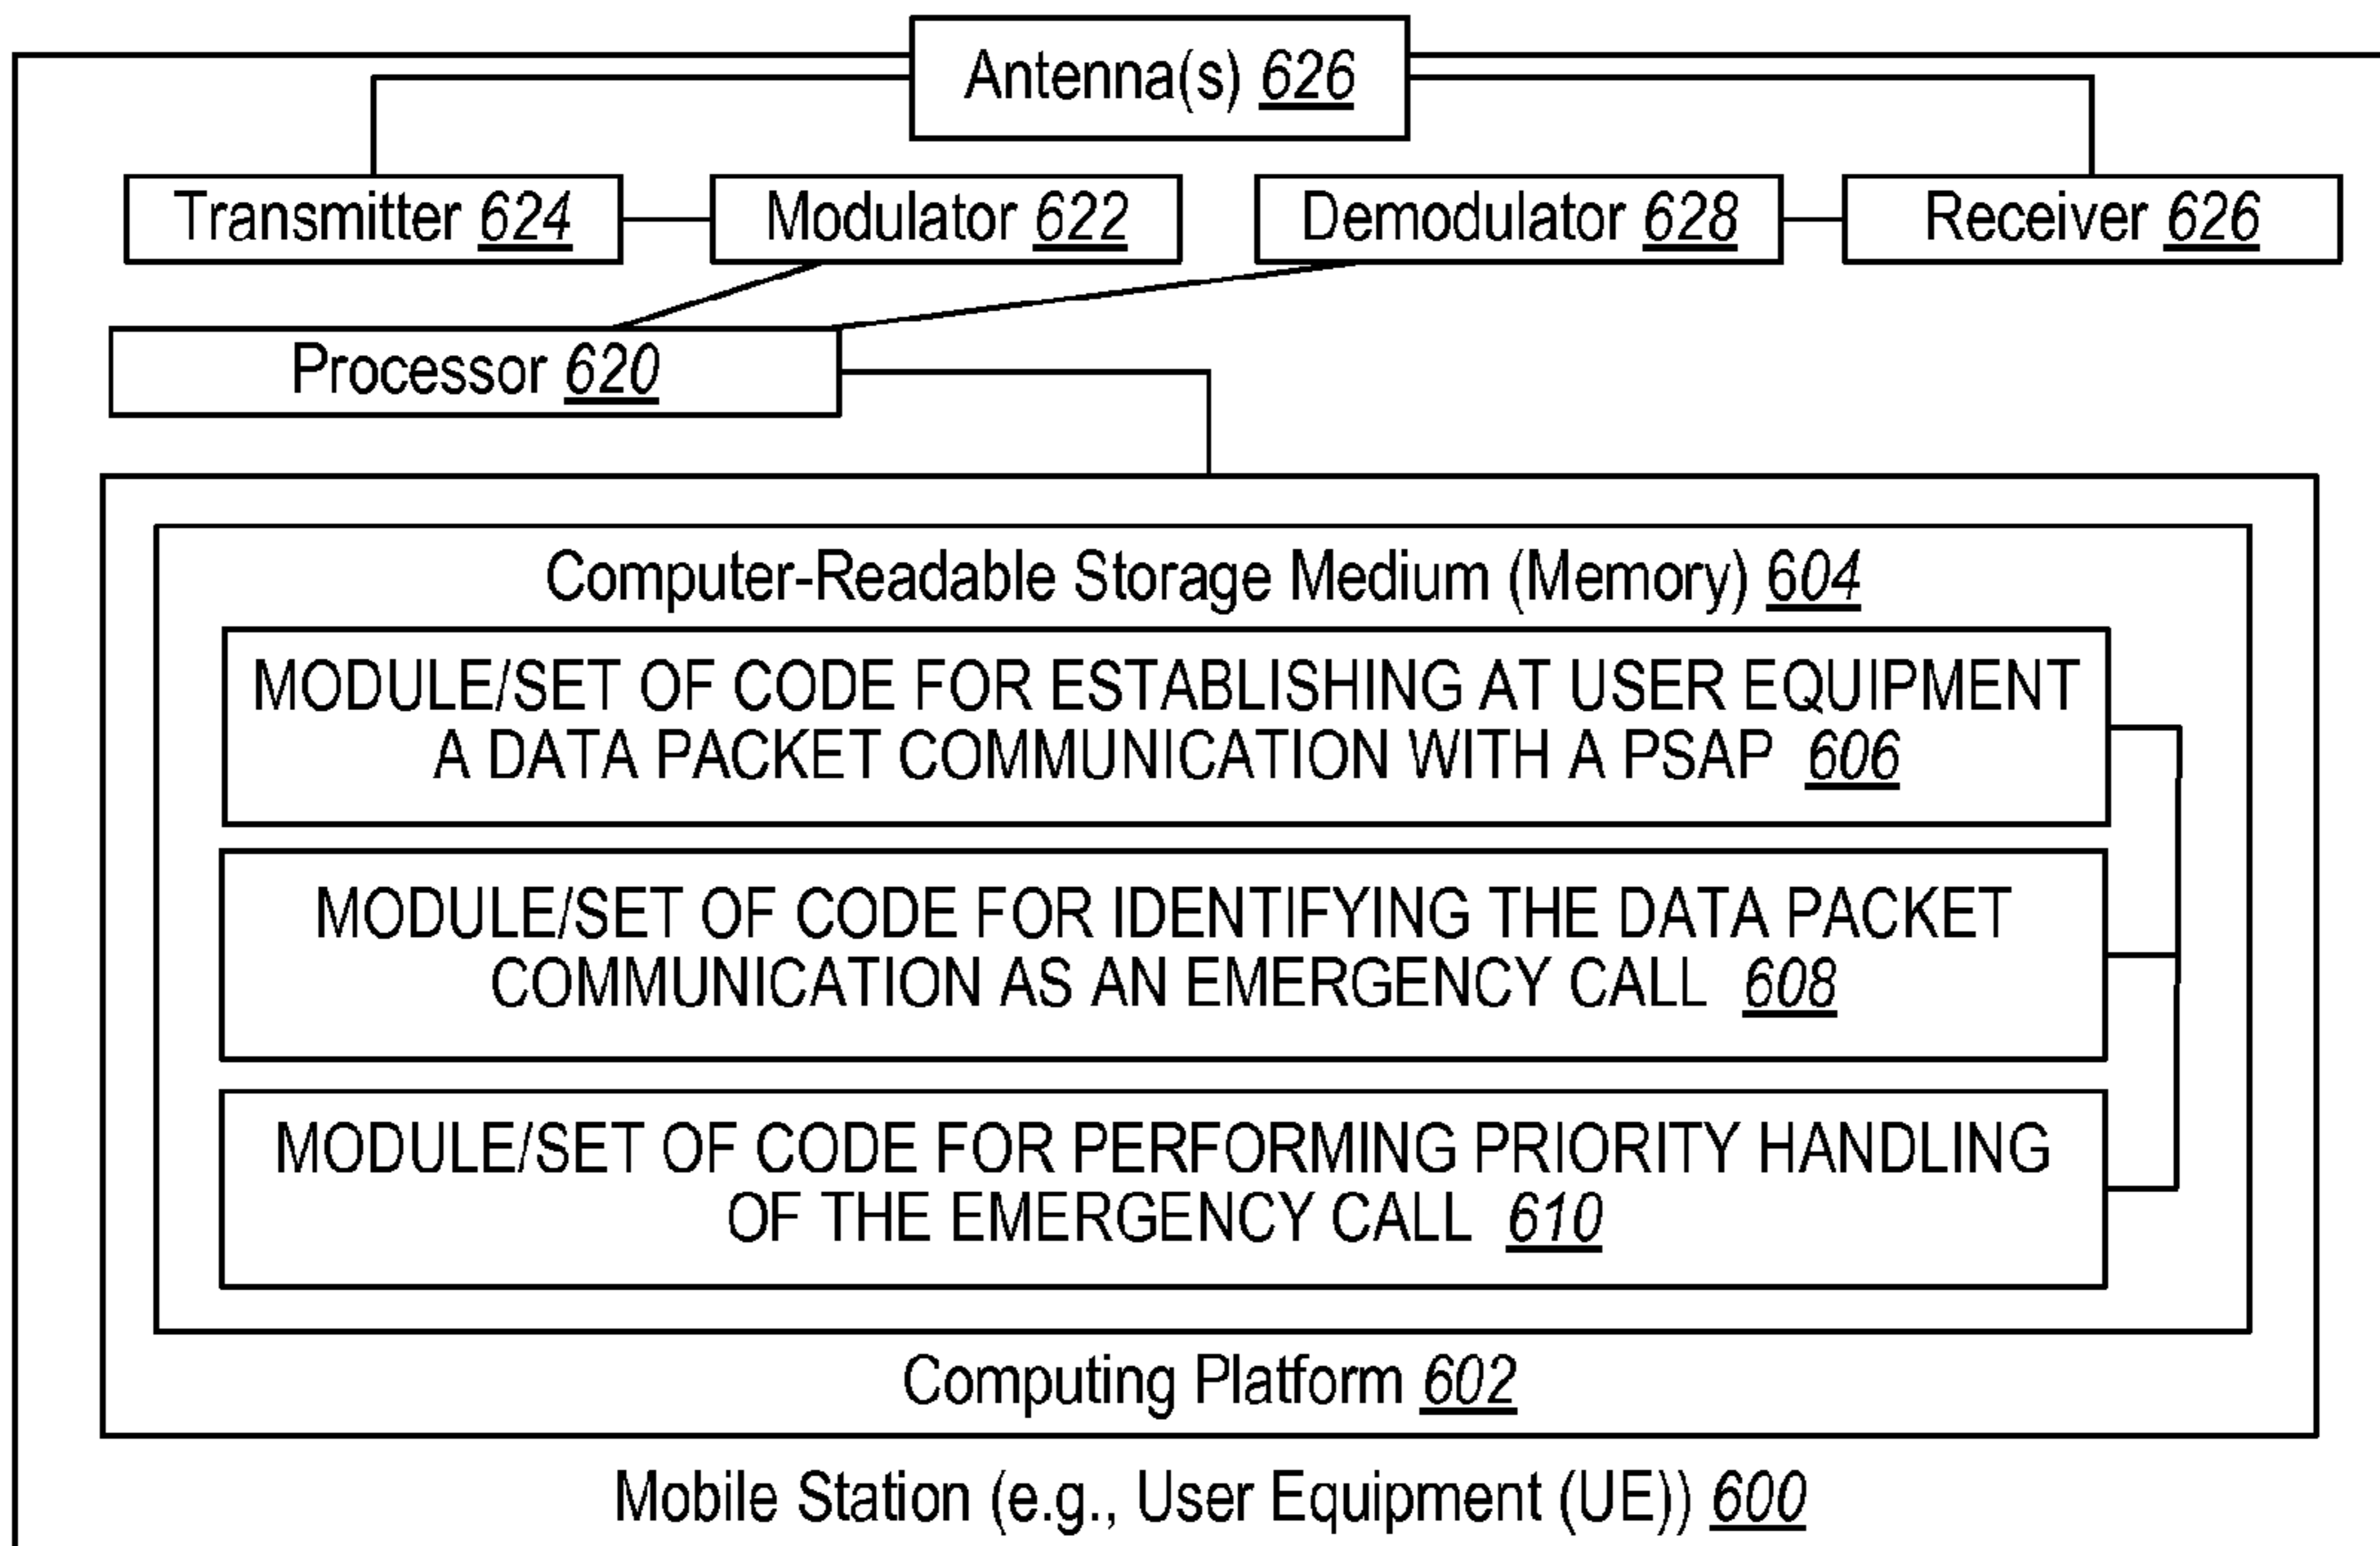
Antenna(s) 626

Transmitter 624

Modulator 622

Demodulator 628

Receiver 626

Processor 620

Computer-Readable Storage Medium (Memory) 604

MODULE/SET OF CODE FOR ESTABLISHING AT USER EQUIPMENT A DATA PACKET COMMUNICATION WITH A PSAP 606

MODULE/SET OF CODE FOR IDENTIFYING THE DATA PACKET COMMUNICATION AS AN EMERGENCY CALL 608

MODULE/SET OF CODE FOR PERFORMING PRIORITY HANDLING OF THE EMERGENCY CALL 610

Computing Platform 602

Mobile Station (e.g., User Equipment (UE)) 600